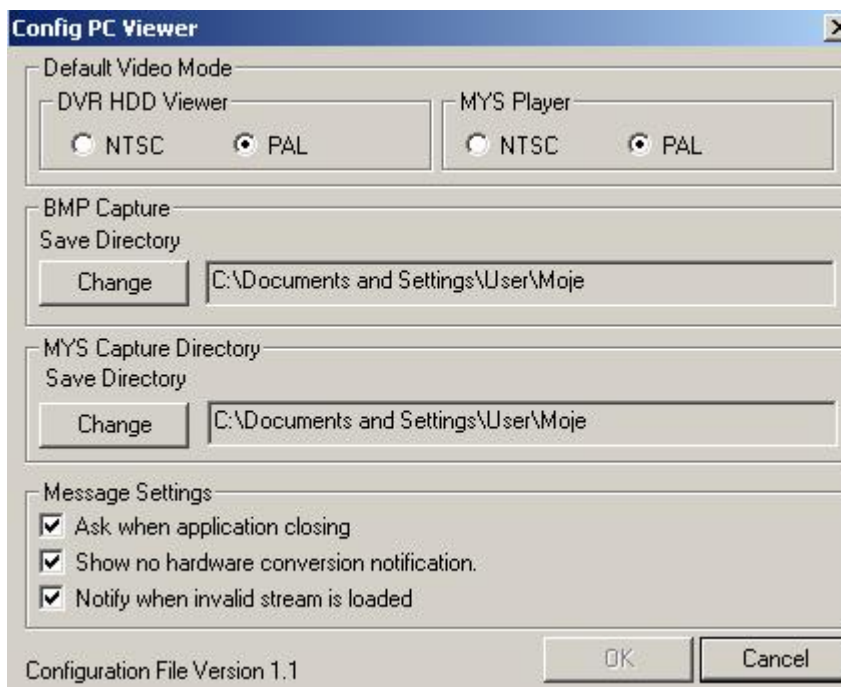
Config PC Viewer

Default Video Mode

DVR HDD Viewer

NTSC

PAL

MYS Player

NTSC

PAL

BMP Capture

Save Directory

Change

C:\Documents and Settings\User\Moje

MYS Capture Directory

Save Directory

Change

C:\Documents and Settings\User\Moje

Message Settings

Ask when application closing

Show no hardware conversion notification.

Notify when invalid stream is loaded

Configuration File Version 1.1

OK

Cancel